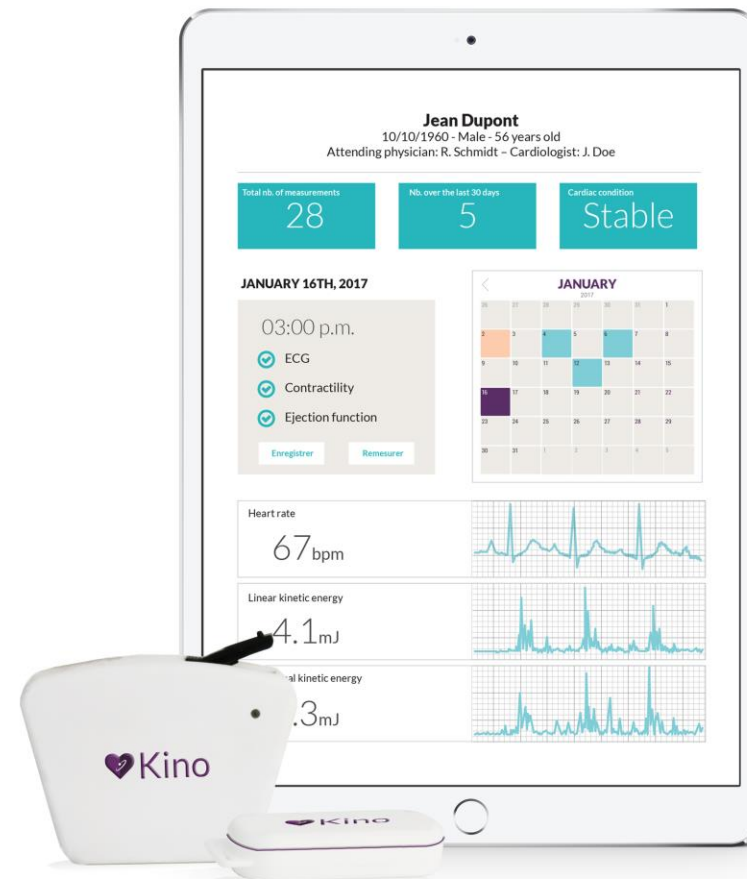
Jean Dupont
10/10/1960 - Male - 56 years old
Attending physician: R. Schmidt – Cardiologist: J. Doe

Total nb. of measurements
28

Nb. over the last 30 days
5

Cardiac condition
Stable

JANUARY 16TH, 2017

03:00 p.m.
ECG
Contractility
Ejection function

Enregistrer
Remesurer

JANUARY
2017

| 26 | 27 | 28 | 29 | 30 | 31 | 1 |
|---|---|---|---|---|---|---|
| 2 | 3 | 4 | 5 | 6 | 7 | 8 |
| 9 | 10 | 11 | 12 | 13 | 14 | 15 |
| 16 | 17 | 18 | 19 | 20 | 21 | 22 |
| 23 | 24 | 25 | 26 | 27 | 28 | 29 |
| 30 | 31 | 1 | 2 | 3 | 4 | 5 |

Heart rate
67bpm

Linear kinetic energy
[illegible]4.1mJ

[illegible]al kinetic energy
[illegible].3mJ

Kino

Kino